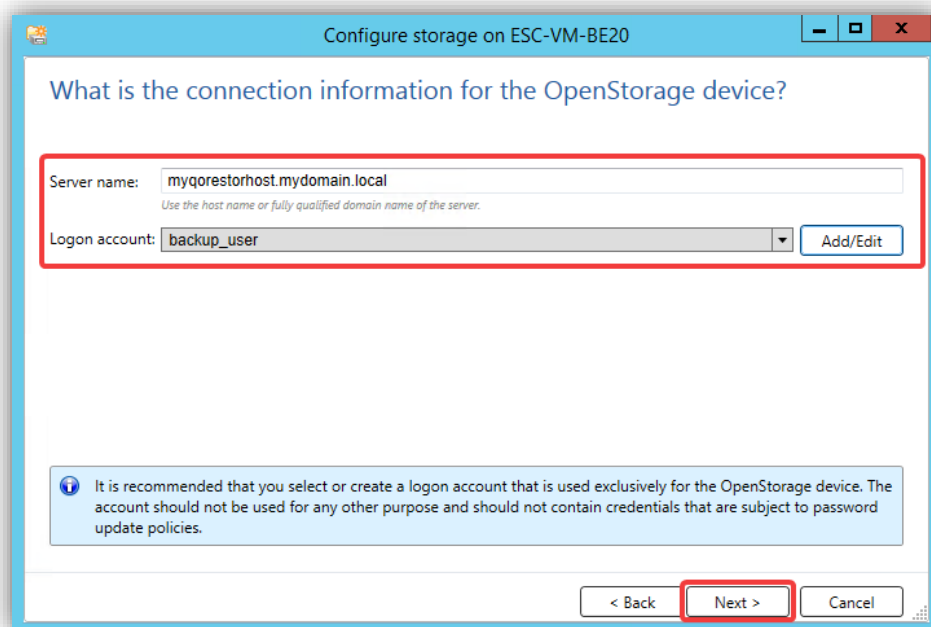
Configure storage on ESC-VM-BE20

What is the connection information for the OpenStorage device?

Server name: myqorestorhost.mydomain.local

Use the host name or fully qualified domain name of the server.

Logon account: backup_user

Add/Edit

It is recommended that you select or create a logon account that is used exclusively for the OpenStorage device. The account should not be used for any other purpose and should not contain credentials that are subject to password update policies.

< Back

Next >

Cancel